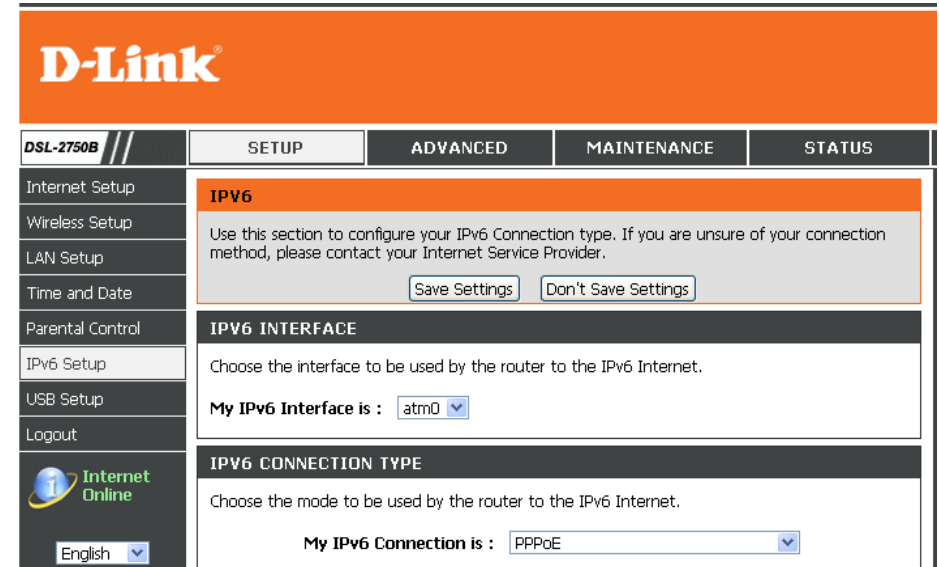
D-Link®

DSL-2750B

SETUP
ADVANCED
MAINTENANCE
STATUS

Internet Setup
Wireless Setup
LAN Setup
Time and Date
Parental Control
IPv6 Setup
USB Setup
Logout

Internet Online

English

IPV6

Use this section to configure your IPv6 Connection type. If you are unsure of your connection method, please contact your Internet Service Provider.

Save Settings
Don't Save Settings

IPV6 INTERFACE

Choose the interface to be used by the router to the IPv6 Internet.

My IPv6 Interface is : atm0

IPV6 CONNECTION TYPE

Choose the mode to be used by the router to the IPv6 Internet.

My IPv6 Connection is : PPPoE